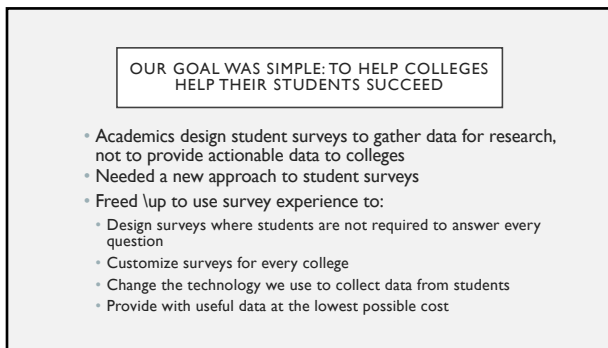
OUR GOAL WAS SIMPLE: TO HELP COLLEGES HELP THEIR STUDENTS SUCCEED

• Academics design student surveys to gather data for research, not to provide actionable data to colleges
• Needed a new approach to student surveys
• Freed \up to use survey experience to:
• Design surveys where students are not required to answer every question
• Customize surveys for every college
• Change the technology we use to collect data from students
• Provide with useful data at the lowest possible cost